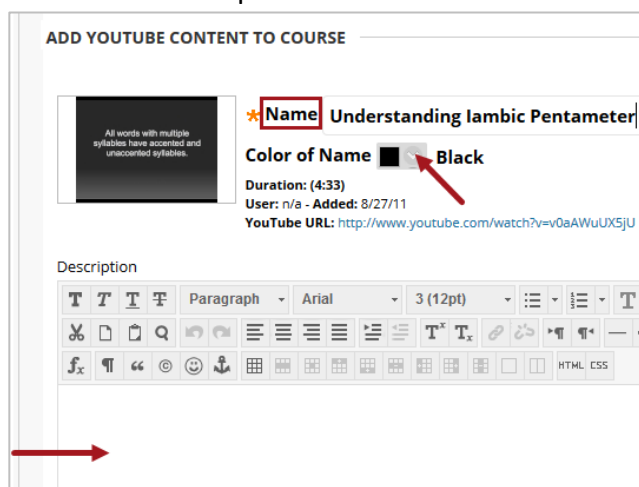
ADD YOUTUBE CONTENT TO COURSE

All words with multiple syllables have accented and unaccented syllables.

* Name Understanding Iambic Pentameter

Color of Name Black

Duration: (4:33)
User: n/a - Added: 8/27/11
YouTube URL: http://www.youtube.com/watch?v=v0aAWuUX5jU

Description

Paragraph Arial 3 (12pt)

HTML CSS